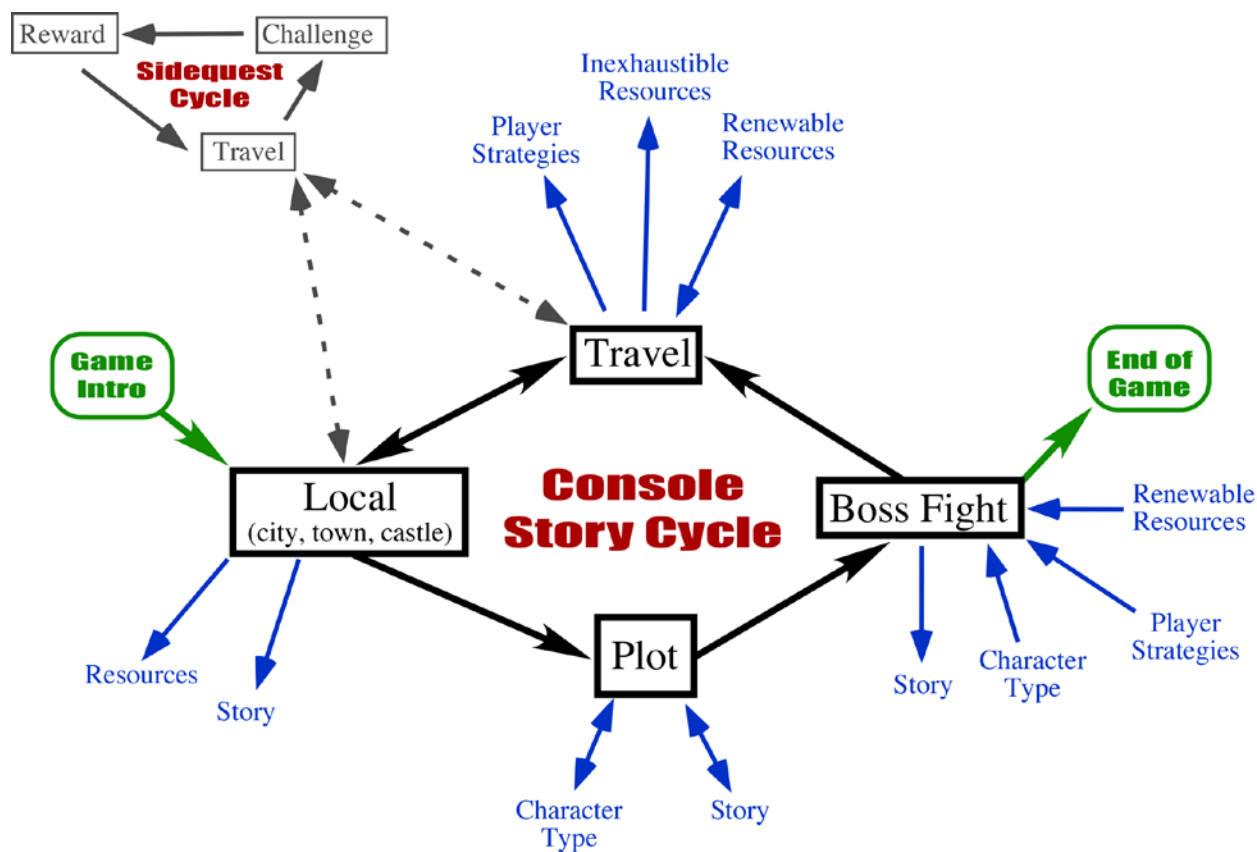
Reward

Challenge

Sidequest Cycle

Travel

Inexhaustible Resources

Player Strategies

Renewable Resources

Travel

Game Intro

End of Game

Local
(city, town, castle)

Console Story Cycle

Boss Fight

Renewable Resources

Player Strategies

Resources

Story

Plot

Story

Character Type

Character Type

Story